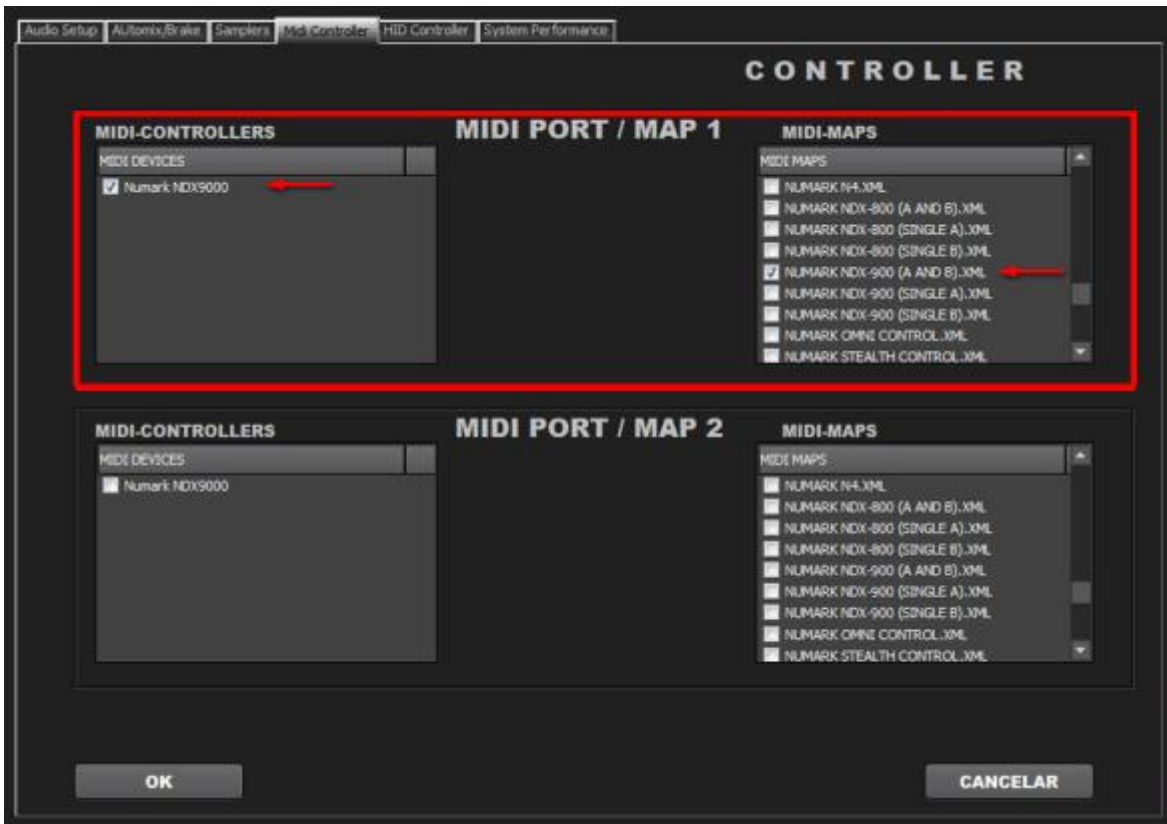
Audio Setup | AUtomix/Brake | Samplers | Midi Controller | HID Controller | System Performance

CONTROLLER

MIDI-CONTROLLERS

MIDI PORT / MAP 1

MIDI-MAPS

MIDI DEVICES

Numark NDX9000

MIDI MAPS

NUMARK N4.XML
NUMARK NDX-800 (A AND B).XML
NUMARK NDX-800 (SINGLE A).XML
NUMARK NDX-800 (SINGLE B).XML
NUMARK NDX-900 (A AND B).XML
NUMARK NDX-900 (SINGLE A).XML
NUMARK NDX-900 (SINGLE B).XML
NUMARK OMNI CONTROL.XML
NUMARK STEALTH CONTROL.XML

MIDI-CONTROLLERS

MIDI PORT / MAP 2

MIDI-MAPS

MIDI DEVICES

Numark NDX9000

MIDI MAPS

NUMARK N4.XML
NUMARK NDX-800 (A AND B).XML
NUMARK NDX-800 (SINGLE A).XML
NUMARK NDX-800 (SINGLE B).XML
NUMARK NDX-900 (A AND B).XML
NUMARK NDX-900 (SINGLE A).XML
NUMARK NDX-900 (SINGLE B).XML
NUMARK OMNI CONTROL.XML
NUMARK STEALTH CONTROL.XML

OK

CANCELAR